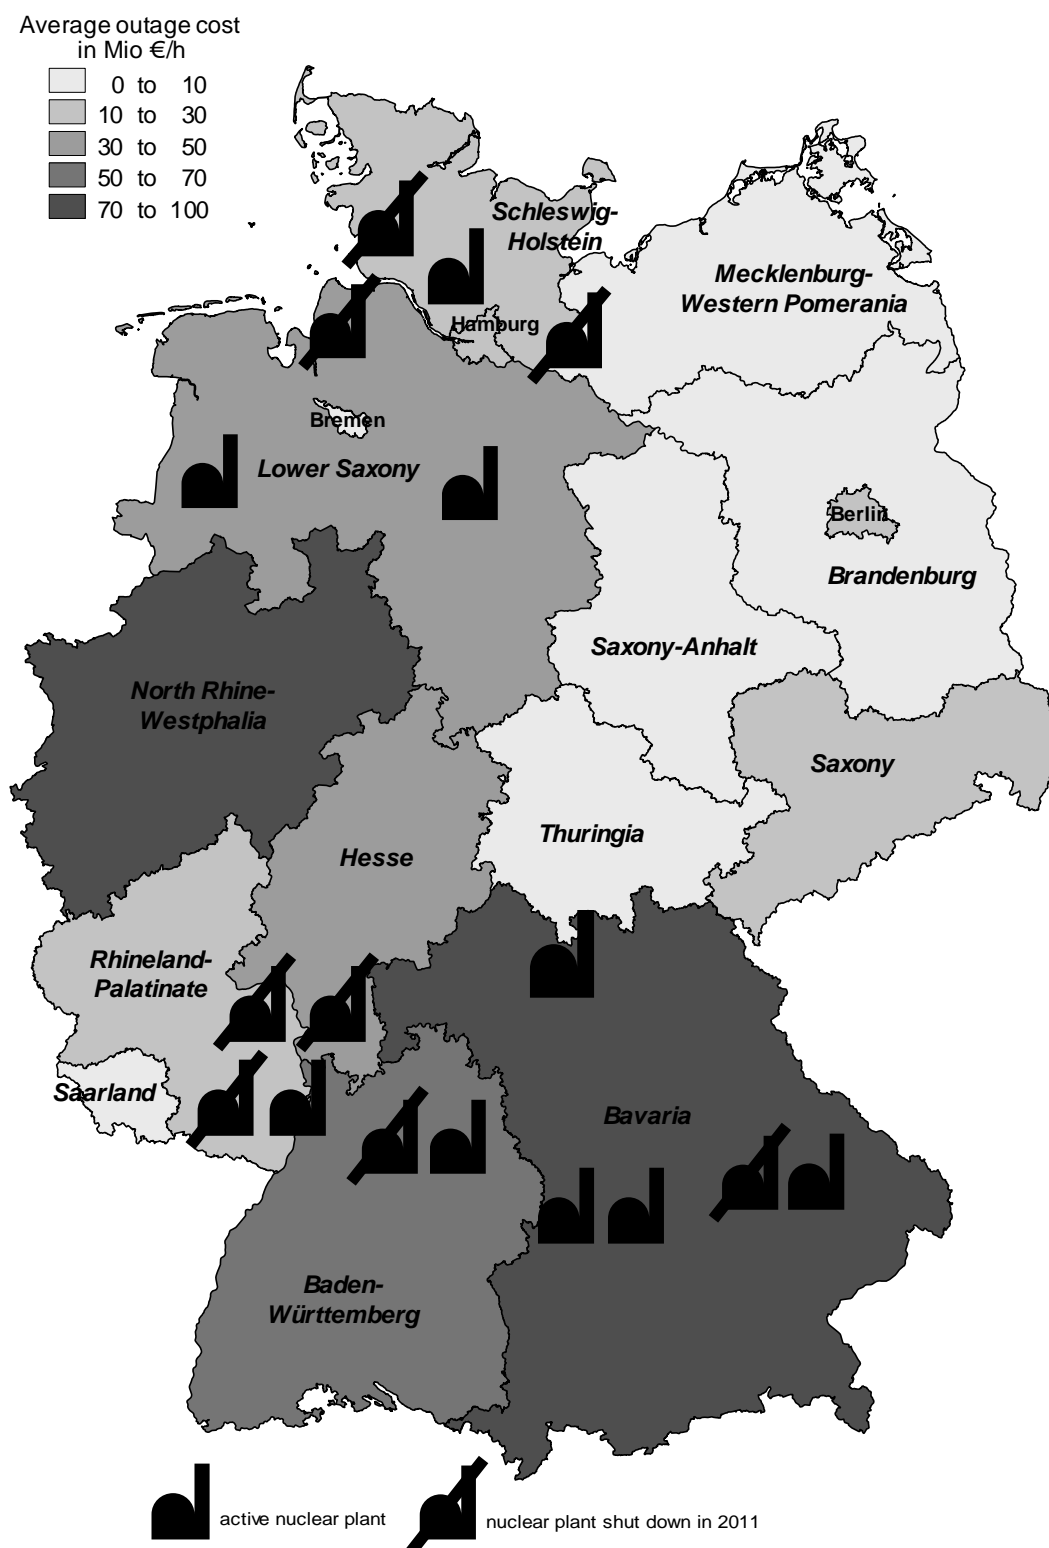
Average outage cost in Mio €/h

| | |
|---|---|
| | 0 to 10 |
| | 10 to 30 |
| | 30 to 50 |
| | 50 to 70 |
| | 70 to 100 |

Schleswig-Holstein

Mecklenburg-Western Pomerania

Hamburg

Bremen

Lower Saxony

Berlin

Brandenburg

Saxony-Anhalt

North Rhine-Westphalia

Saxony

Hesse

Thuringia

Rhineland-Palatinate

Saarland

Bavaria

Baden-Württemberg

active nuclear plant

nuclear plant shut down in 2011